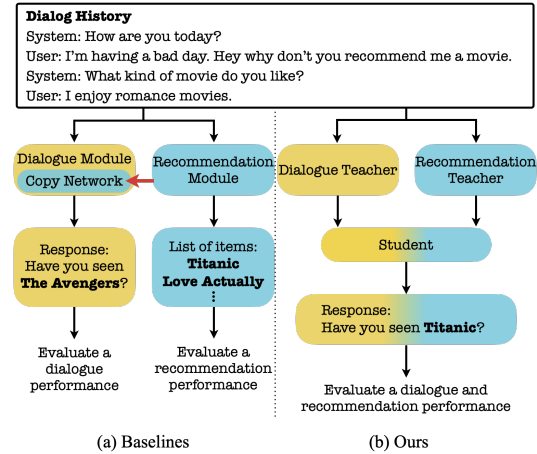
Dialog History
System: How are you today?
User: I'm having a bad day. Hey why don't you recommend me a movie.
System: What kind of movie do you like?
User: I enjoy romance movies.

Dialogue Module
Copy Network

Recommendation Module

Response:
Have you seen **The Avengers**?

List of items:
**Titanic**
**Love Actually**
⋮

Evaluate a dialogue performance

Evaluate a recommendation performance

(a) Baselines

Dialogue Teacher

Recommendation Teacher

Student

Response:
Have you seen **Titanic**?

Evaluate a dialogue and recommendation performance

(b) Ours